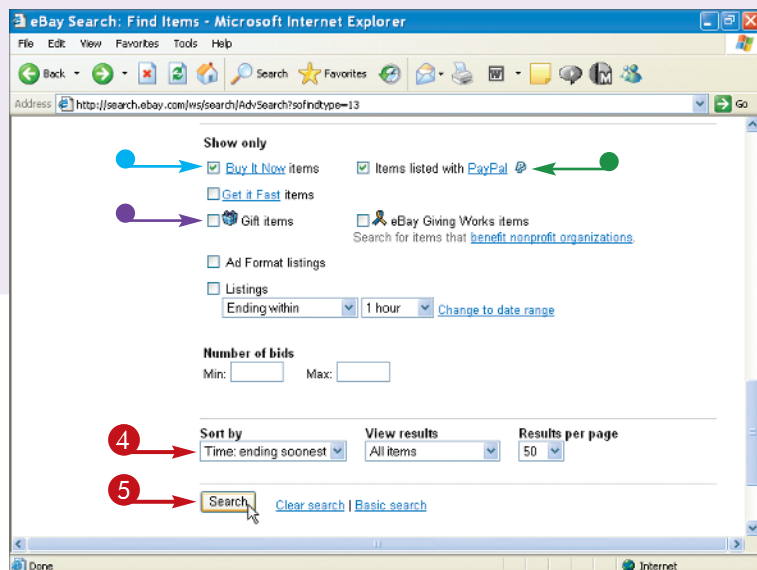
eBay Search: Find Items - Microsoft Internet Explorer

File Edit View Favorites Tools Help

Back Search Favorites

Address http://search.ebay.com/ws/search/AdvSearch?sofindtype=13 Go

Show only

Buy It Now items

Items listed with PayPal

Get it Fast items

Gift items

eBay Giving Works items

Search for items that benefit nonprofit organizations.

Ad Format listings

Listings

Ending within 1 hour Change to date range

Number of bids

Min: Max:

4

Sort by

Time: ending soonest

View results

All items

Results per page

50

5

Search

Clear search | Basic search

Done

Internet